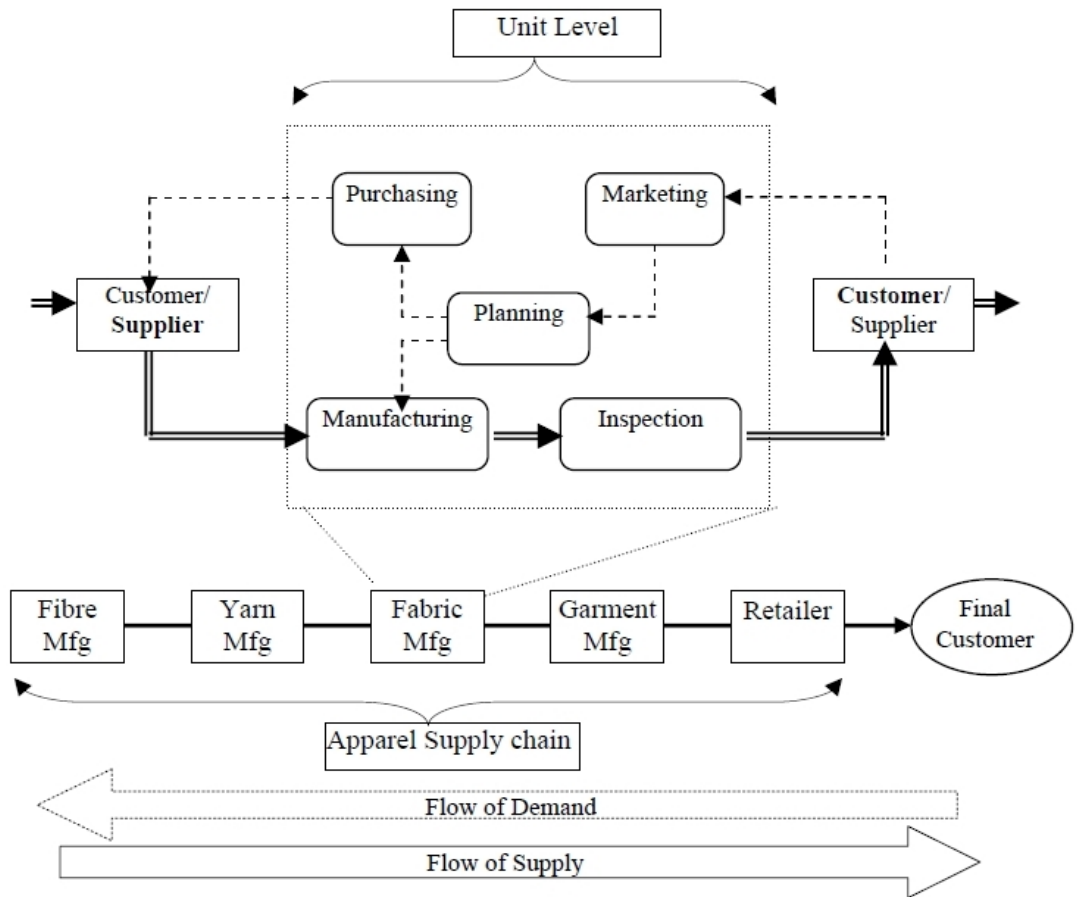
Unit Level

Purchasing

Marketing

Customer/ Supplier

Planning

Customer/ Supplier

Manufacturing

Inspection

Fibre Mfg

Yarn Mfg

Fabric Mfg

Garment Mfg

Retailer

Final Customer

Apparel Supply chain

Flow of Demand

Flow of Supply